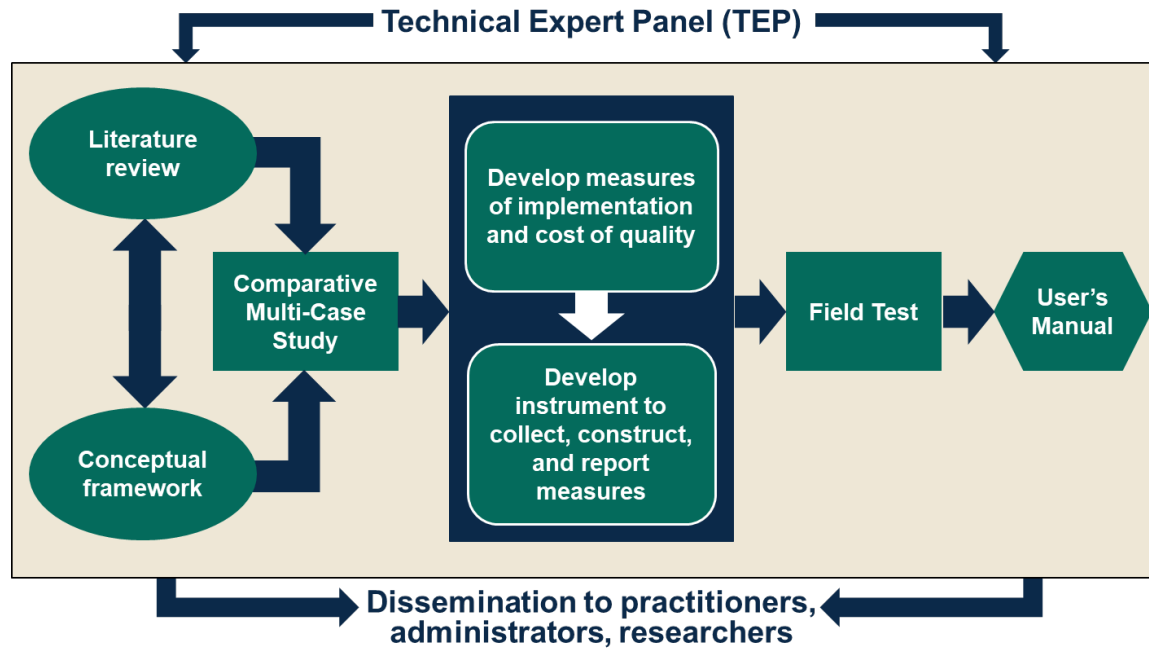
Technical Expert Panel (TEP)

Literature review

Conceptual framework

Comparative Multi-Case Study

Develop measures of implementation and cost of quality

Develop instrument to collect, construct, and report measures

Field Test

User's Manual

Dissemination to practitioners, administrators, researchers